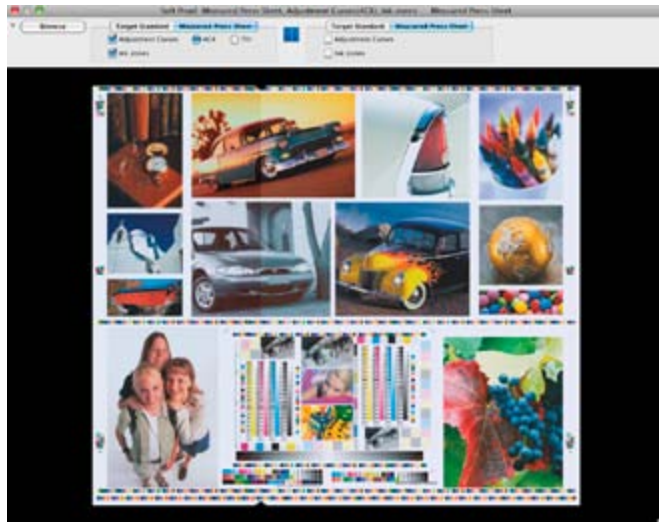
Soft Proof: Measured Press Sheet, Adjustment Curves(ICA), Ink zones — Measured Press Sheet

Browse

Target Standard | Measured Press Sheet

Adjustment Curves

ICA

TV

Ink zones

Target Standard | Measured Press Sheet

Adjustment Curves

Ink zones